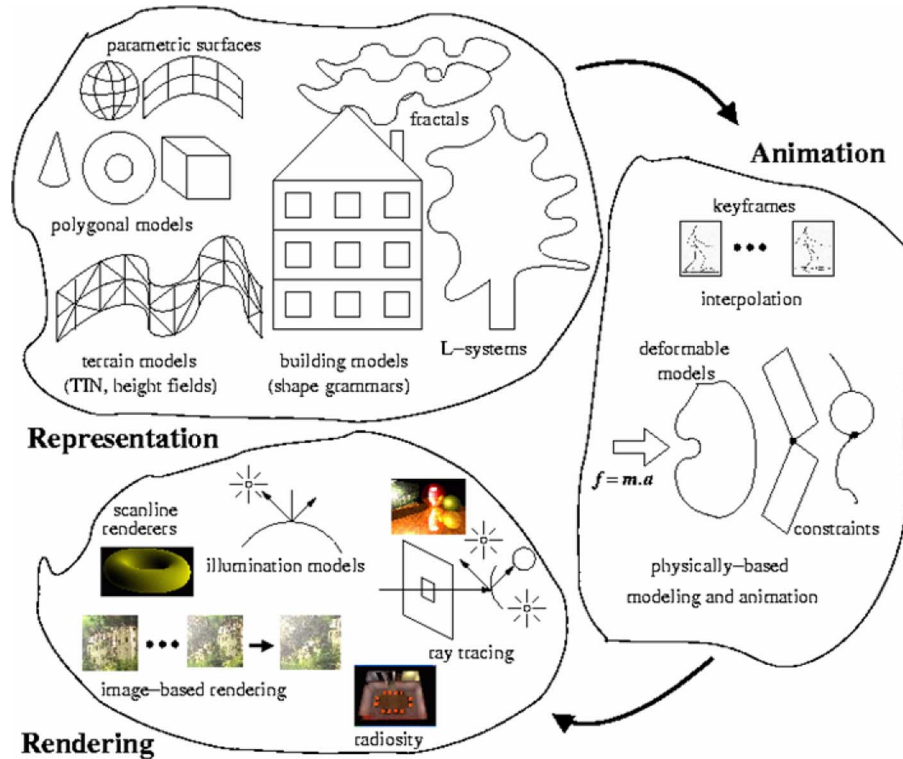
parametric surfaces

fractals

polygonal models

terrain models
(TIN, height fields)

building models
(shape grammars)

L–systems

Animation

keyframes

•••

interpolation

deformable models

$f = m.a$

constraints

physically–based modeling and animation

Representation

scanline renderers

illumination models

ray tracing

•••

image–based rendering

radiosity

Rendering